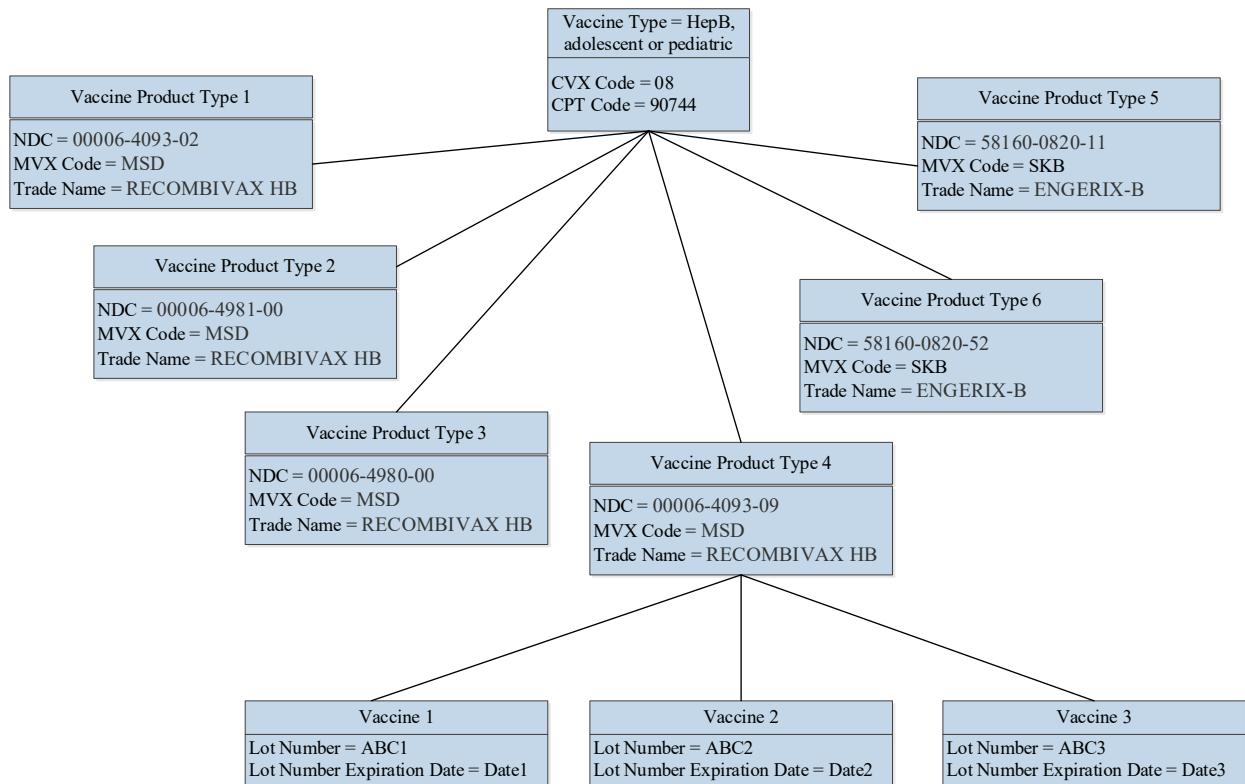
Vaccine Type = HepB, adolescent or pediatric

CVX Code = 08
CPT Code = 90744

Vaccine Product Type 1

NDC = 00006-4093-02
MVX Code = MSD
Trade Name = RECOMBIVAX HB

Vaccine Product Type 5

NDC = 58160-0820-11
MVX Code = SKB
Trade Name = ENGERIX-B

Vaccine Product Type 2

NDC = 00006-4981-00
MVX Code = MSD
Trade Name = RECOMBIVAX HB

Vaccine Product Type 6

NDC = 58160-0820-52
MVX Code = SKB
Trade Name = ENGERIX-B

Vaccine Product Type 3

NDC = 00006-4980-00
MVX Code = MSD
Trade Name = RECOMBIVAX HB

Vaccine Product Type 4

NDC = 00006-4093-09
MVX Code = MSD
Trade Name = RECOMBIVAX HB

Vaccine 1

Lot Number = ABC1
Lot Number Expiration Date = Date1

Vaccine 2

Lot Number = ABC2
Lot Number Expiration Date = Date2

Vaccine 3

Lot Number = ABC3
Lot Number Expiration Date = Date3